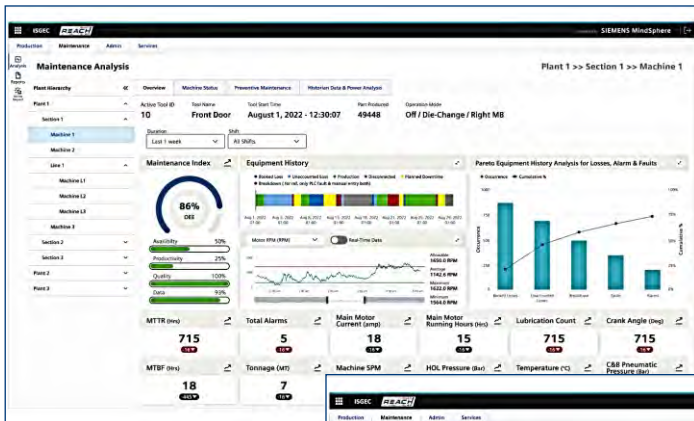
ISGEC REACH SIEMENS MindSphere

Production Maintenance Admin Services

Analysis Reports

Maintenance Analysis

Plant 1 >> Section 1 >> Machine 1

Plant Hierarchy

Plant 1
Section 1
Machine 1
Machine 2
Line 1
Machine L1
Machine L2
Machine L3
Machine 3
Section 2
Section 3
Plant 2
Plant 3

Overview Machine Status Preventive Maintenance Historian Data & Power Analysis

Active Tool ID
10

Tool Name
Front Door

Tool Start Time
August 1, 2022 - 12:30:07

Part Produced
49448

Operation Mode
Off / Die-Change / Right MB

Duration
Last 1 week

Shift
All Shifts

Maintenance Index

86%
OEE

Availability 50%
Productivity 25%
Quality 100%
Data 93%

Equipment History

Motor RPM (RPM) Real-Time Data

Pareto Equipment History Analysis for Losses, Alarm & Faults

Occurrence Cumulative %

MTTR (Hrs)
715

Total Alarms
5

Main Motor Current (amp)
18

Main Motor Running Hours (Hrs)
15

Lubrication Count
715

Crank Angle (Deg)
715

MTBF (Hrs)
18

Tonnage (MT)
7

Machine SPM

HOL Pressure (Bar)

Temperature (°C)

C&B Pneumatic Pressure (Bar)

ISGEC REACH

Production Maintenance Admin Services